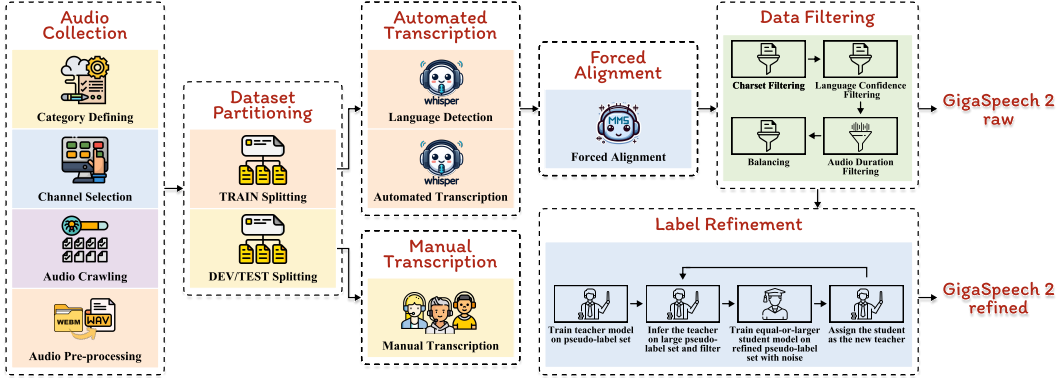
Audio Collection

Category Defining

Channel Selection

Audio Crawling

WEBM WAV

Audio Pre-processing

Dataset Partitioning

TRAIN Splitting

DEV/TEST Splitting

Automated Transcription

whisper

Language Detection

whisper

Automated Transcription

Manual Transcription

Manual Transcription

Forced Alignment

MMS

Forced Alignment

Data Filtering

Charset Filtering

Language Confidence Filtering

Balancing

Audio Duration Filtering

GigaSpeech 2 raw

Label Refinement

Train teacher model on pseudo-label set

Infer the teacher on large pseudo-label set and filter

Train equal-or-larger student model on refined pseudo-label set with noise

Assign the student as the new teacher

GigaSpeech 2 refined